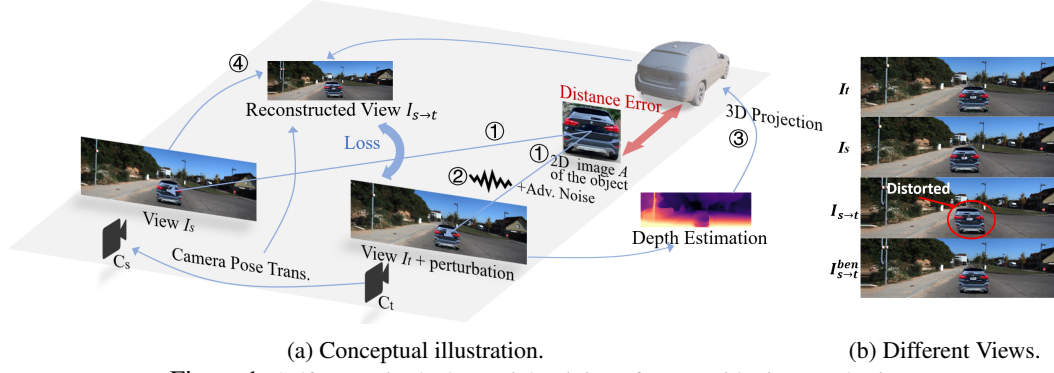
④

Reconstructed View $I_{s \to t}$

Distance Error

3D Projection

①

Loss

①

2D image $A$ of the object

③

②

+Adv. Noise

View $I_s$

View $I_t$ + perturbation

Depth Estimation

$C_s$

Camera Pose Trans.

$C_t$

$I_t$

$I_s$

Distorted

$I_{s \to t}$

$I_{s \to t}^{ben}$

(a) Conceptual illustration.

(b) Different Views.

Figure 1: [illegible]